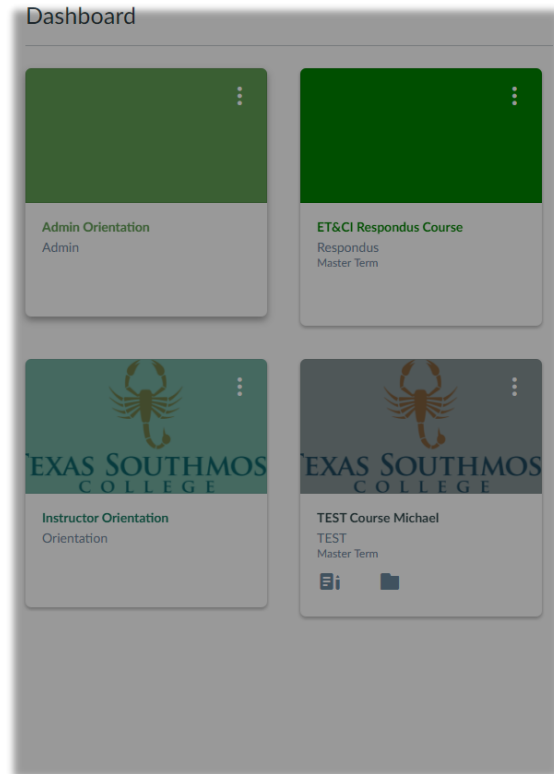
Dashboard

Admin Orientation
Admin

ET&CI Respondus Course
Respondus
Master Term

TEXAS SOUTHMOS
COLLEGE

Instructor Orientation
Orientation

TEXAS SOUTHMOS
COLLEGE

TEST Course Michael
TEST
Master Term